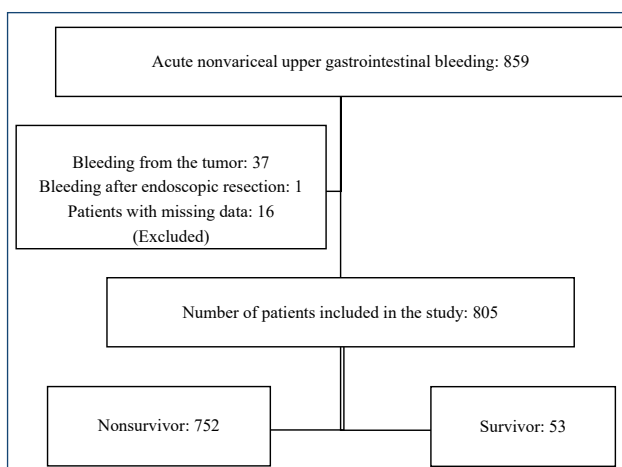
Acute nonvariceal upper gastrointestinal bleeding: 859

Bleeding from the tumor: 37
Bleeding after endoscopic resection: 1
Patients with missing data: 16
(Excluded)

Number of patients included in the study: 805

Nonsurvivor: 752

Survivor: 53